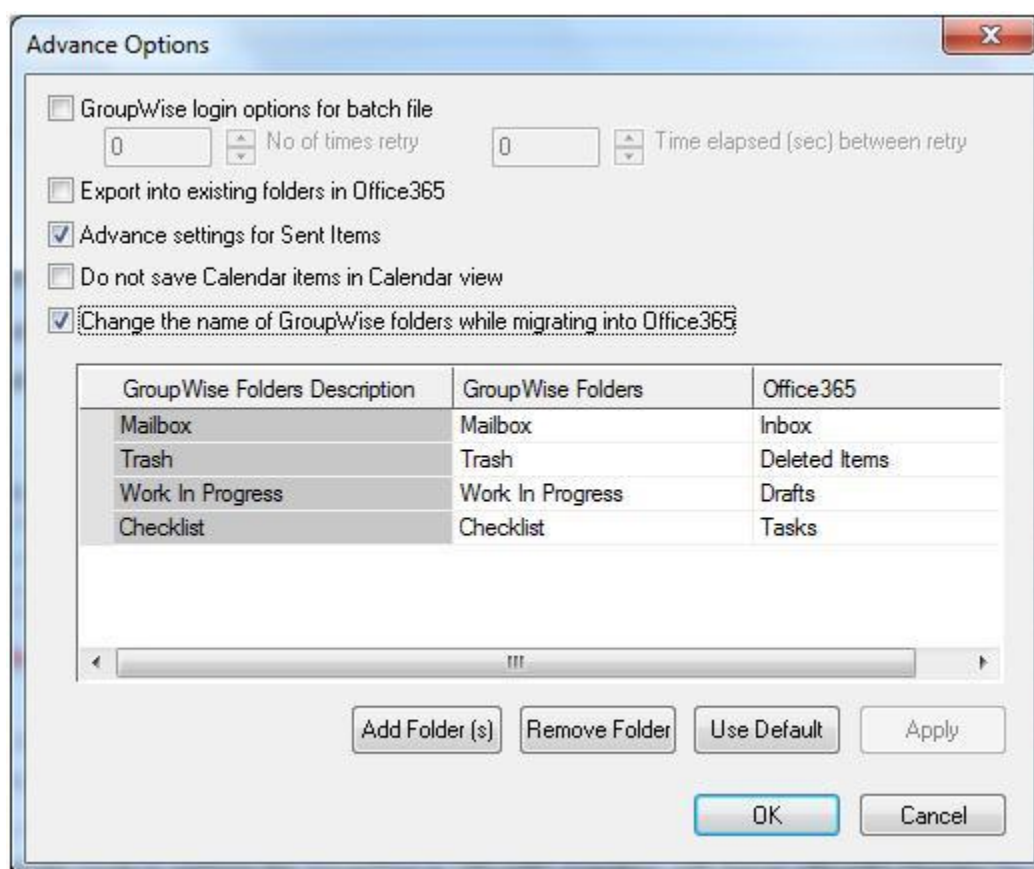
Advance Options

GroupWise login options for batch file

0 No of times retry 0 Time elapsed (sec) between retry

Export into existing folders in Office365

Advance settings for Sent Items

Do not save Calendar items in Calendar view

Change the name of GroupWise folders while migrating into Office365

| GroupWise Folders Description | GroupWise Folders | Office365 |
|---|---|---|
| Mailbox | Mailbox | Inbox |
| Trash | Trash | Deleted Items |
| Work In Progress | Work In Progress | Drafts |
| Checklist | Checklist | Tasks |

Add Folder (s) Remove Folder Use Default Apply

OK Cancel